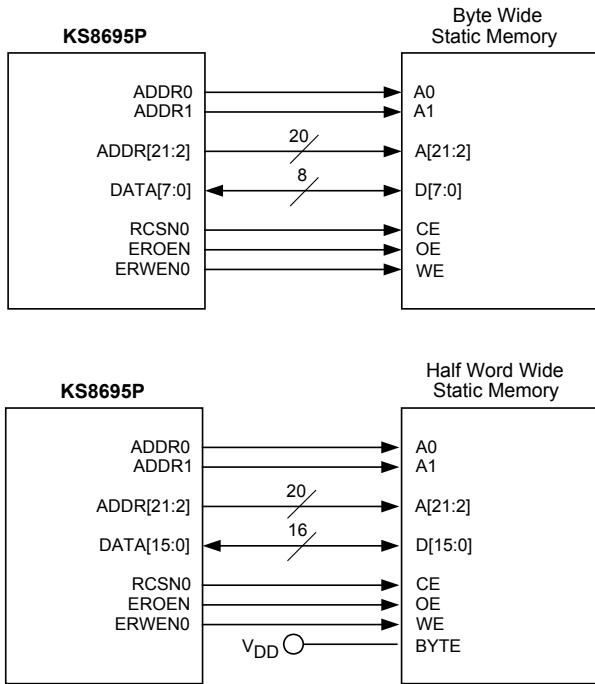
KS8695P

Byte Wide
Static Memory

ADDR0
ADDR1
ADDR[21:2]
DATA[7:0]
RCSN0
EROEN
ERWEN0

20
8

A0
A1
A[21:2]
D[7:0]
CE
OE
WE

KS8695P

Half Word Wide
Static Memory

ADDR0
ADDR1
ADDR[21:2]
DATA[15:0]
RCSN0
EROEN
ERWEN0

20
16

$V_{DD}$

A0
A1
A[21:2]
D[15:0]
CE
OE
WE
BYTE